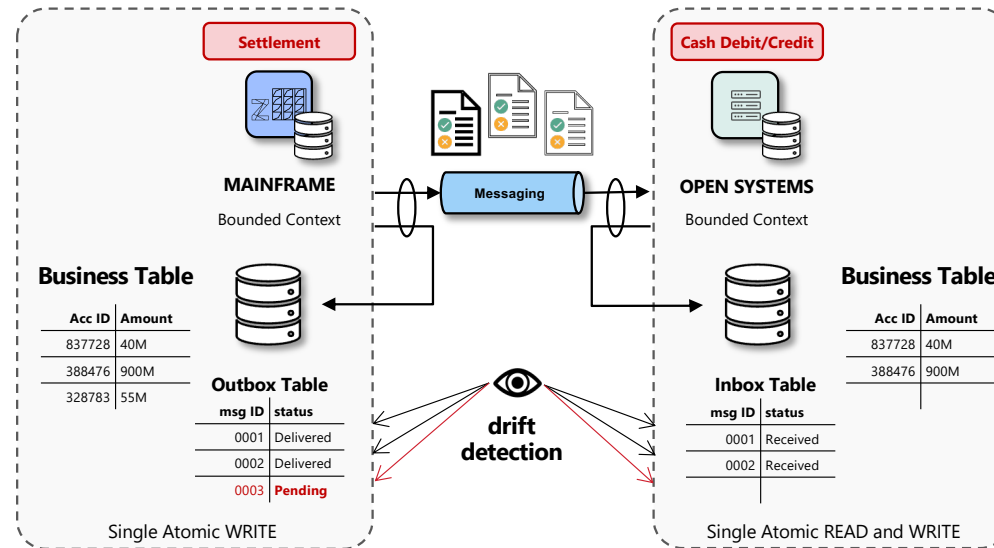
Settlement

MAINFRAME

Bounded Context

Messaging

Cash Debit/Credit

OPEN SYSTEMS

Bounded Context

Business Table

| Acc ID | Amount |
|---|---|
| 837728 | 40M |
| 388476 | 900M |
| 328783 | 55M |

Outbox Table

| msg ID | status |
|---|---|
| 0001 | Delivered |
| 0002 | Delivered |
| 0003 | Pending |

drift detection

Business Table

| Acc ID | Amount |
|---|---|
| 837728 | 40M |
| 388476 | 900M |

Inbox Table

| msg ID | status |
|---|---|
| 0001 | Received |
| 0002 | Received |

Single Atomic WRITE

Single Atomic READ and WRITE